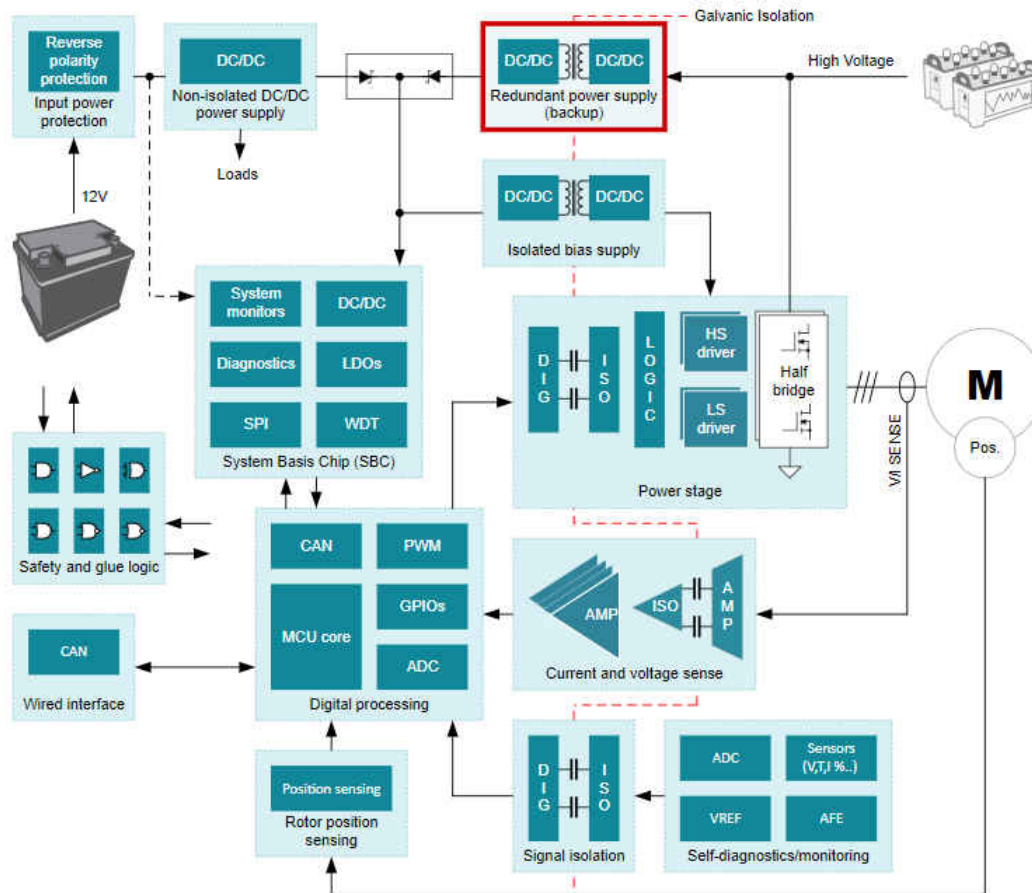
Galvanic Isolation

Reverse polarity protection
Input power protection

DC/DC
Non-isolated DC/DC power supply

Loads

DC/DC DC/DC
Redundant power supply (backup)

High Voltage

12V

DC/DC DC/DC
Isolated bias supply

System monitors
DC/DC
Diagnostics
LDOs
SPI
WDT
System Basis Chip (SBC)

DIG
ISO
LOGIC
HS driver
LS driver
Half bridge
Power stage

M
Pos.

V/I SENSE

Safety and glue logic

CAN
PWM
GPIOs
MCU core
ADC
Digital processing

AMP
ISO
AMP
Current and voltage sense

CAN
Wired interface

Position sensing
Rotor position sensing

DIG
ISO
Signal isolation

ADC
Sensors (V,T,I %..)
VREF
AFE
Self-diagnostics/monitoring